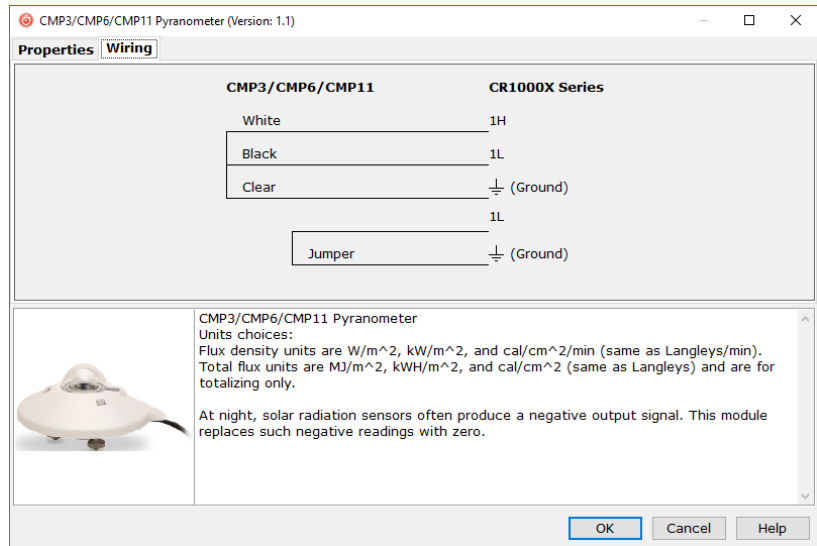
CMP3/CMP6/CMP11 Pyranometer (Version: 1.1)

Properties Wiring

CMP3/CMP6/CMP11

CR1000X Series

White 1H

Black 1L

Clear (Ground)

1L

Jumper (Ground)

CMP3/CMP6/CMP11 Pyranometer
Units choices:
Flux density units are W/m^2, kW/m^2, and cal/cm^2/min (same as Langleys/min).
Total flux units are MJ/m^2, kWH/m^2, and cal/cm^2 (same as Langleys) and are for totalizing only.

At night, solar radiation sensors often produce a negative output signal. This module replaces such negative readings with zero.

OK Cancel Help